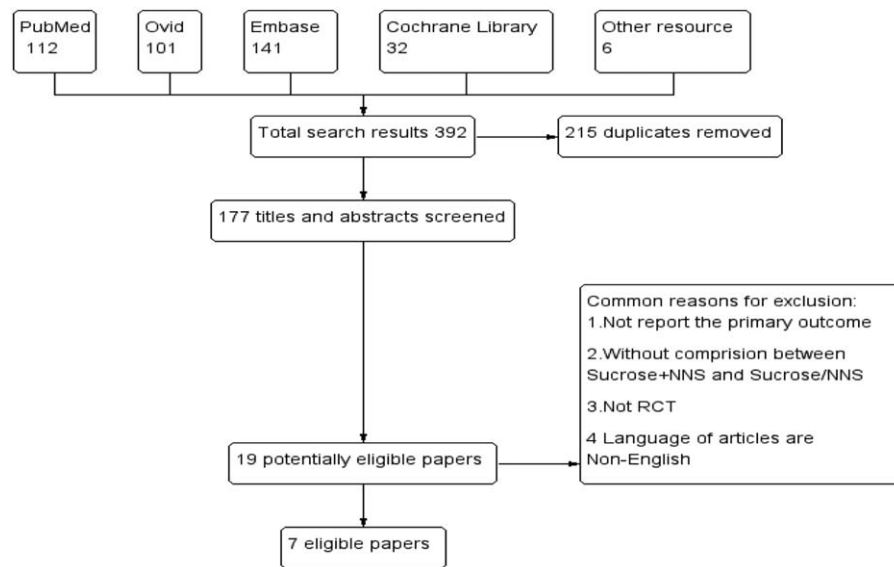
PubMed
112

Ovid
101

Embase
141

Cochrane Library
32

Other resource
6

Total search results 392

215 duplicates removed

177 titles and abstracts screened

Common reasons for exclusion:
1.Not report the primary outcome
2.Without comprision between Sucrose+NNS and Sucrose/NNS
3.Not RCT
4 Language of articles are Non-English

19 potentially eligible papers

7 eligible papers